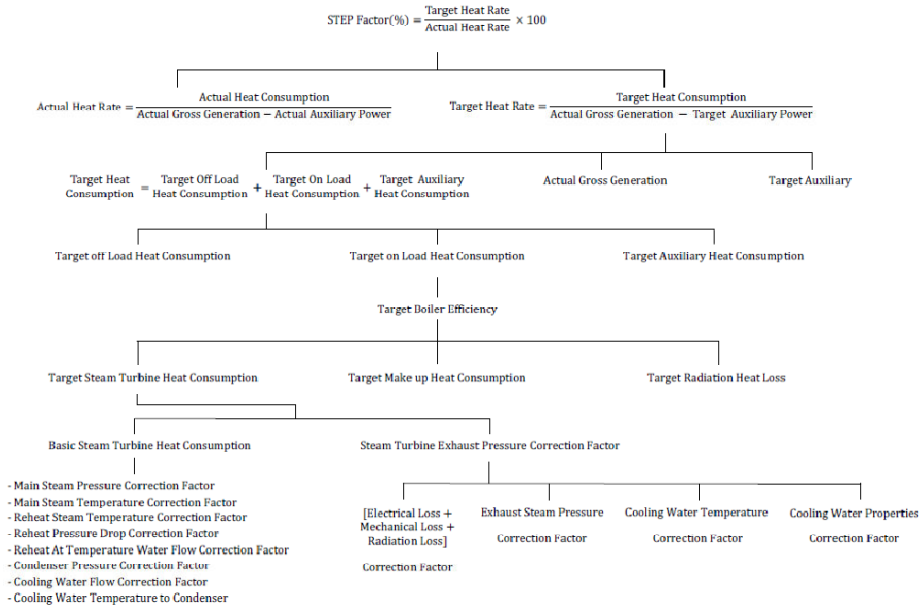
STEP Factor(%) $= \frac{\text{Target Heat Rate}}{\text{Actual Heat Rate}} \times 100$

Actual Heat Rate $= \frac{\text{Actual Heat Consumption}}{\text{Actual Gross Generation} - \text{Actual Auxiliary Power}}$

Target Heat Rate $= \frac{\text{Target Heat Consumption}}{\text{Actual Gross Generation} - \text{Target Auxiliary Power}}$

Target Heat Consumption = Target Off Load Heat Consumption + Target On Load Heat Consumption + Target Auxiliary Heat Consumption

Actual Gross Generation

Target Auxiliary

Target off Load Heat Consumption

Target on Load Heat Consumption

Target Auxiliary Heat Consumption

Target Boiler Efficiency

Target Steam Turbine Heat Consumption

Target Make up Heat Consumption

Target Radiation Heat Loss

Basic Steam Turbine Heat Consumption

Steam Turbine Exhaust Pressure Correction Factor

- Main Steam Pressure Correction Factor
- Main Steam Temperature Correction Factor
- Reheat Steam Temperature Correction Factor
- Reheat Pressure Drop Correction Factor
- Reheat At Temperature Water Flow Correction Factor
- Condenser Pressure Correction Factor
- Cooling Water Flow Correction Factor
- Cooling Water Temperature to Condenser

[Electrical Loss + Mechanical Loss + Radiation Loss]

Correction Factor

Exhaust Steam Pressure

Correction Factor

Cooling Water Temperature

Correction Factor

Cooling Water Properties

Correction Factor